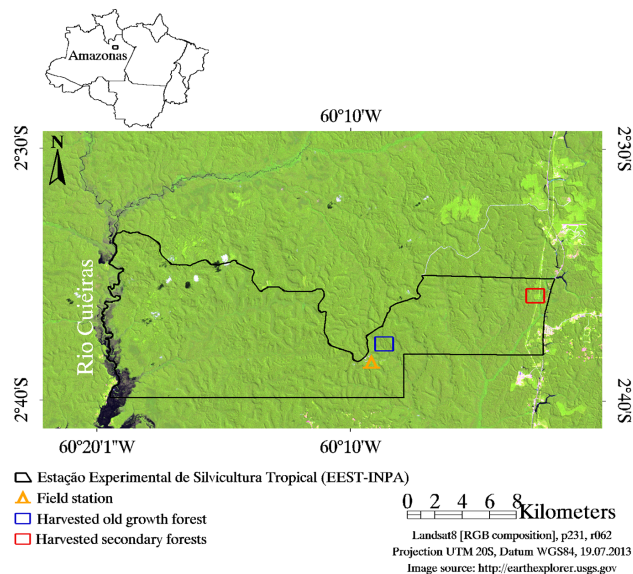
Amazonas

60°10'W

2°30'S

2°30'S

N

Rio Cuieiras

2°40'S

2°40'S

60°20'1"W

60°10'W

Estação Experimental de Silvicultura Tropical (EEST-INPA)

Field station

Harvested old growth forest

Harvested secondary forests

0 2 4 6 8 Kilometers

Landsat8 [RGB composition], p231, r062

Projection UTM 20S, Datum WGS84, 19.07.2013

Image source: http://earthexplorer.usgs.gov